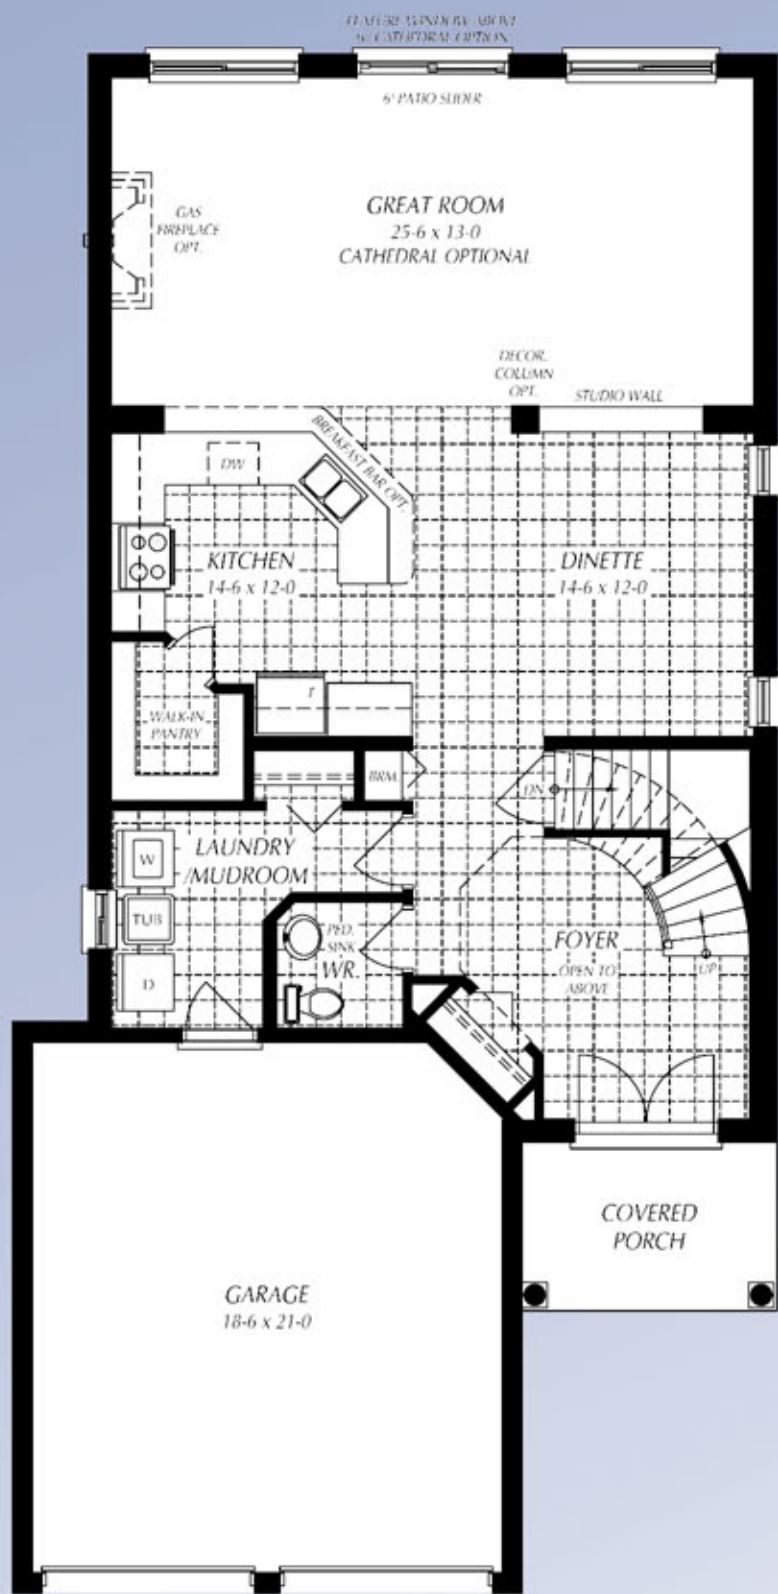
FEATURE WINDOW ABOVE W/ CATHEDRAL OPTION

6' PATIO SLIDER

GREAT ROOM
25-6 x 13-0
CATHEDRAL OPTIONAL

GAS FIREPLACE OPT.

DECOR. COLUMN OPT.

STUDIO WALL

BREAKFAST BAR OPT.

DW

KITCHEN
14-6 x 12-0

DINETTE
14-6 x 12-0

WALK-IN PANTRY

T

BRM

DN

LAUNDRY /MUDROOM

W

TUB

D

PED. SINK

WR.

FOYER
OPEN TO ABOVE

UP

COVERED PORCH

GARAGE
18-6 x 21-0